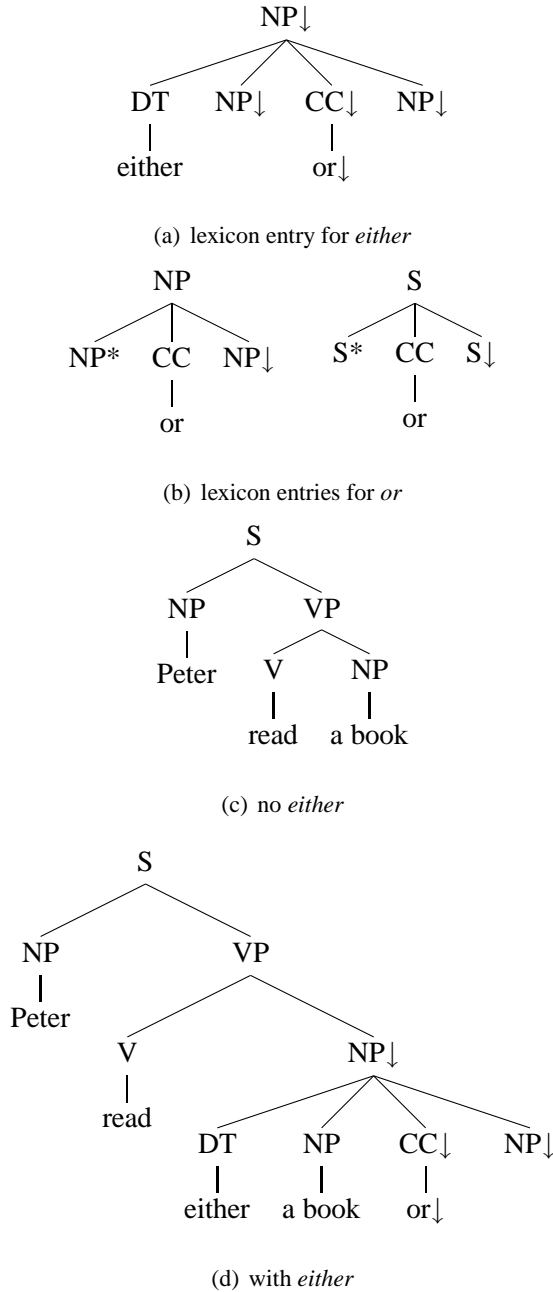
NP↓

DT NP↓ CC↓ NP↓

either or↓

(a) lexicon entry for *either*

NP

NP* CC NP↓

or

S

S* CC S↓

or

(b) lexicon entries for *or*

S

NP VP

Peter V NP

read a book

(c) no *either*

S

NP VP

Peter

V NP↓

read

DT NP CC↓ NP↓

either a book or↓

(d) with *either*